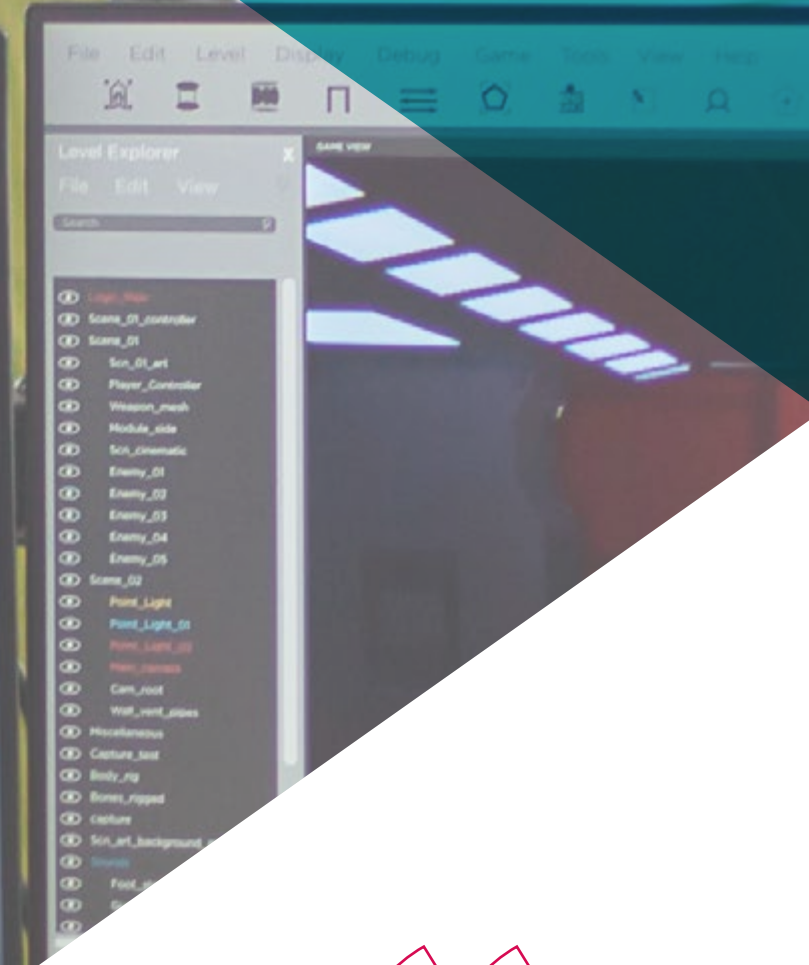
File Edit Level Display Debug Game Tools View Help

Level Explorer

File Edit View

Search

GAME VIEW

Light_Wide
Scene_01_controller
Scene_01
Scn_01_art
Player_Controller
Weapon_mesh
Module_side
Scn_cinematic
Enemy_01
Enemy_02
Enemy_03
Enemy_04
Enemy_05
Scene_02
Point_Light
Point_Light_01
Point_Light_02
Main_camera
Cam_root
Wall_vent_pipes
Miscellaneous
Capture_test
Body_rig
Bones_rigged
capture
Scn_art_background
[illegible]
Foot_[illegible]
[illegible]